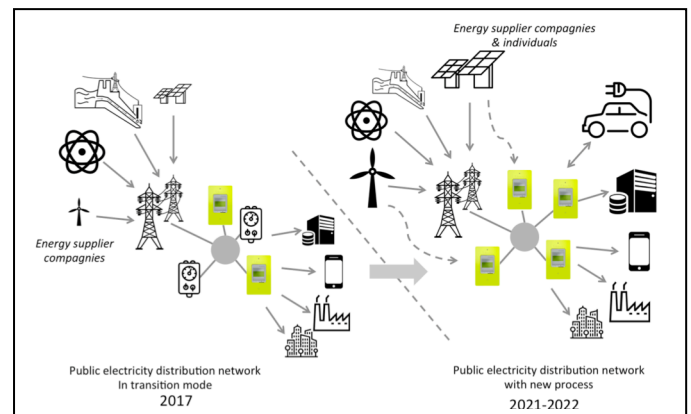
Energy supplier compagnies & individuals

Energy supplier compagnies

Public electricity distribution network In transition mode 2017

Public electricity distribution network with new process 2021-2022